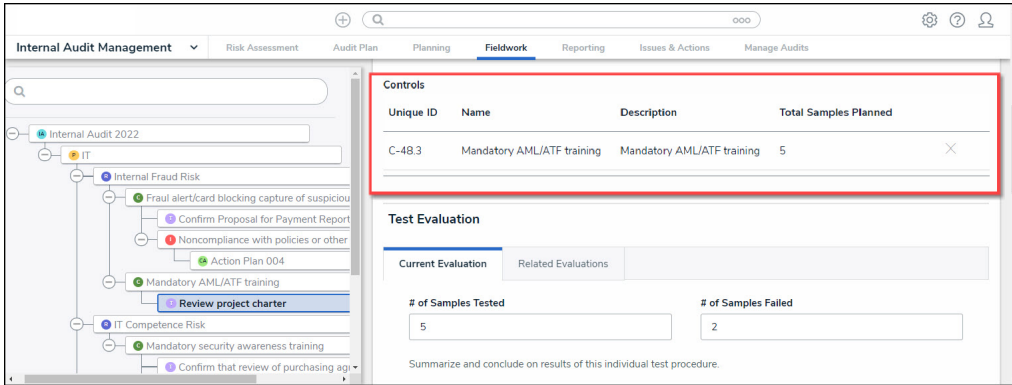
Internal Audit Management
Risk Assessment
Audit Plan
Planning
Fieldwork
Reporting
Issues & Actions
Manage Audits

IA Internal Audit 2022
P IT
R Internal Fraud Risk
C Fraul alert/card blocking capture of suspiciou
T Confirm Proposal for Payment Report
I Noncompliance with policies or other
CA Action Plan 004
C Mandatory AML/ATF training
T Review project charter
R IT Competence Risk
C Mandatory security awareness training
T Confirm that review of purchasing ag

Controls

| Unique ID | Name | Description | Total Samples Planned |
|---|---|---|---|
| C-48.3 | Mandatory AML/ATF training | Mandatory AML/ATF training | 5 |

Test Evaluation

Current Evaluation
Related Evaluations

# of Samples Tested
5
# of Samples Failed
2

Summarize and conclude on results of this individual test procedure.